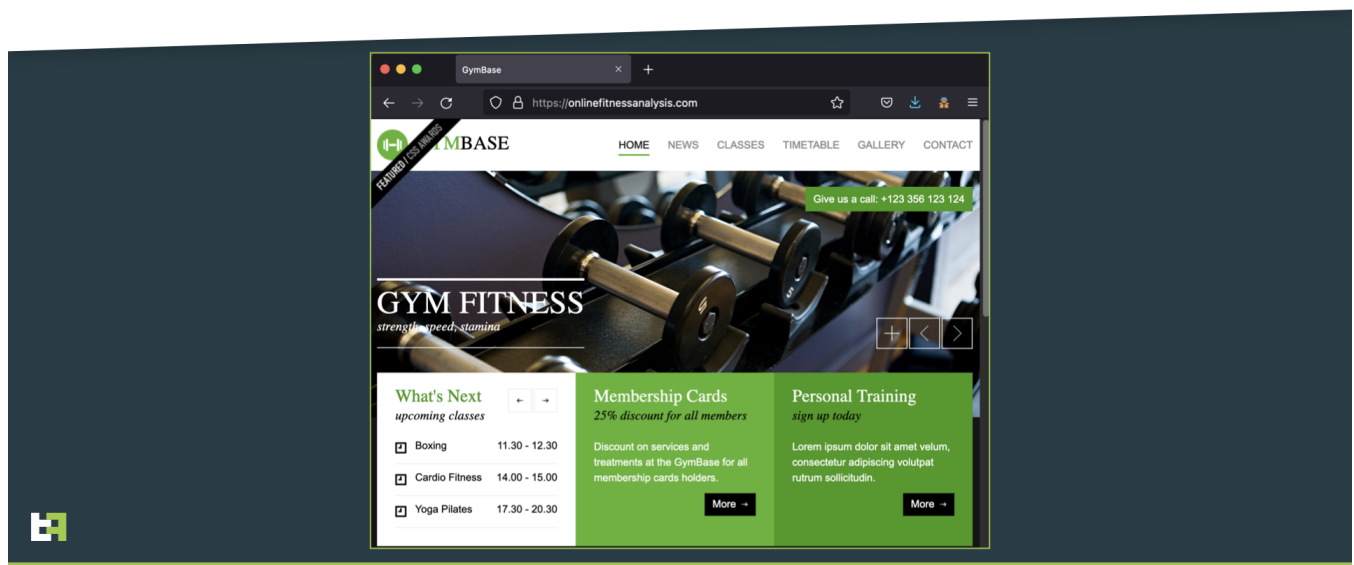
GymBase
https://onlinefitnessanalysis.com

FEATURED | CSS AWARDS
GYMBASE

HOME NEWS CLASSES TIMETABLE GALLERY CONTACT

Give us a call: +123 356 123 124

GYM FITNESS
strength, speed, stamina

What's Next
upcoming classes
← →

| | | |
|---|---|---|
| | Boxing | 11.30 - 12.30 |
| | Cardio Fitness | 14.00 - 15.00 |
| | Yoga Pilates | 17.30 - 20.30 |

Membership Cards
25% discount for all members

Discount on services and treatments at the GymBase for all membership cards holders.

More →

Personal Training
sign up today

Lorem ipsum dolor sit amet velum, consectetur adipiscing volutpat rutrum sollicitudin.

More →